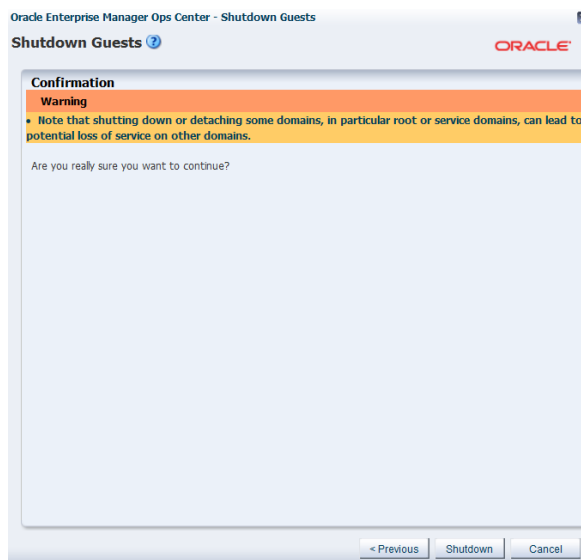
Oracle Enterprise Manager Ops Center - Shutdown Guests

Shutdown Guests

ORACLE

Confirmation

Warning

• Note that shutting down or detaching some domains, in particular root or service domains, can lead to potential loss of service on other domains.

Are you really sure you want to continue?

< Previous | Shutdown | Cancel